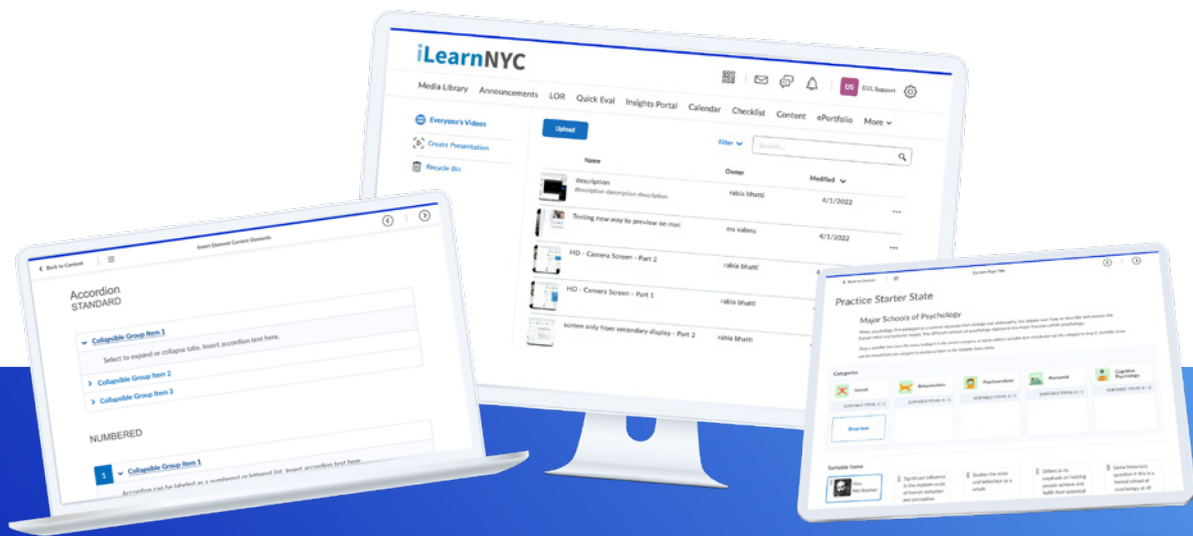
iLearnNYC

DS D2L Support

Media Library Announcements LOR Quick Eval Insights Portal Calendar Checklist Content ePortfolio More

Everyone's Videos
Create Presentation
Recycle Bin

Upload

Filter Search...

| Name | Owner | Modified |
|---|---|---|
| description description description description | rabia bhatti | 4/1/2022 |
| Testing new way to preview on mac | ms valens | 4/1/2022 |
| HD - Camera Screen - Part 2 | rabia bhatti | 4 |
| HD - Camera Screen - Part 1 | rabia bhatti | |
| screen only from secondary display - Part 2 | rabia bhatti | |

Back to Content
Insert Element Content Elements

Accordion
STANDARD

Collapsible Group Item 1
Select to expand or collapse tabs. Insert accordion text here.
Collapsible Group Item 2
Collapsible Group Item 3

NUMBERED

1 Collapsible Group Item 1
Accordion can be labeled as a numbered or lettered list. Insert accordion text here.

Back to Content
Current Page Title

Practice Starter State

Major Schools of Psychology

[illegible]

Categories
Gestalt
Behaviourism
Psychoanalysis
Humanist
Cognitive Psychology

Drop here

Sortable Items
Max Wertheimer
Significant influence in the modern study of human behaviour and perception
Studies the mind and behaviour as a whole
Differs in its methods on helping people achieve and fulfill their potential
Some historians question if this is a formal school of psychology at all